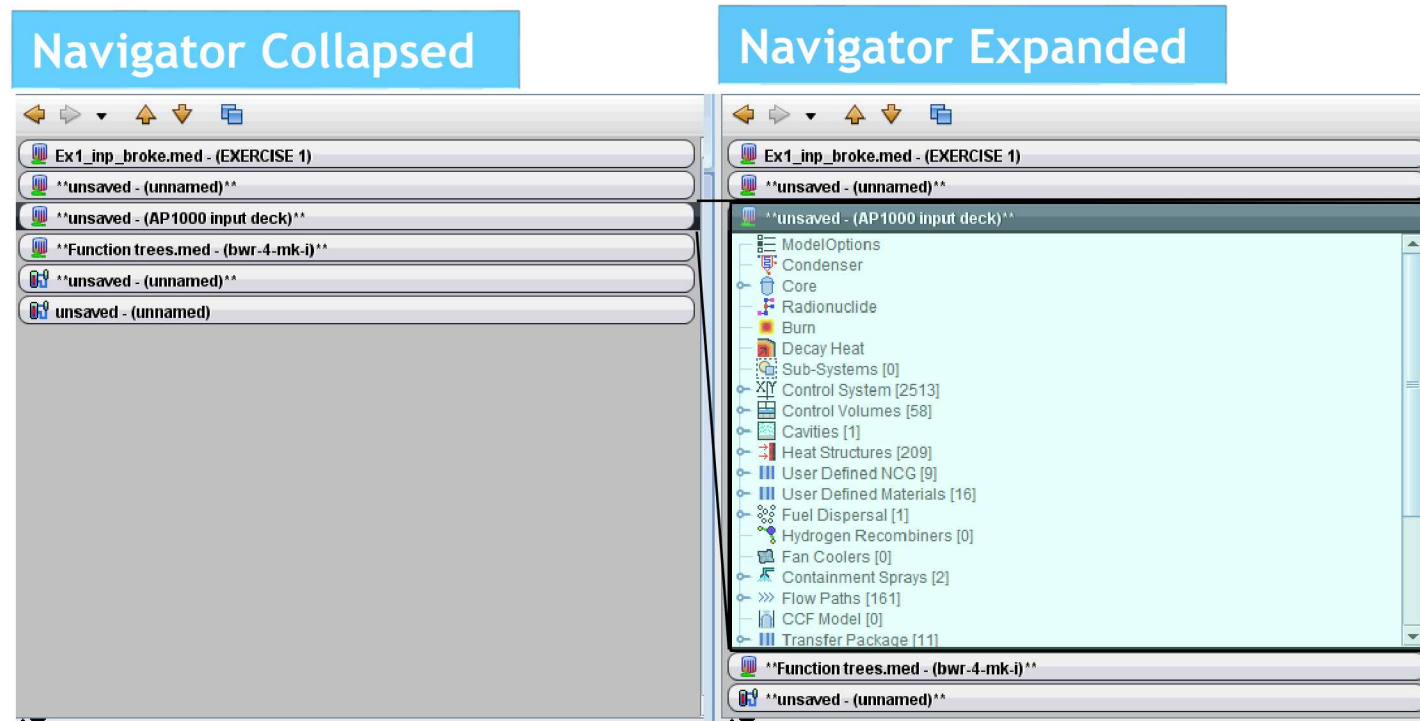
Navigator Collapsed

Ex1_inp_broke.med - (EXERCISE 1)
**unsaved - (unnamed)**
**unsaved - (AP1000 input deck)**
**Function trees.med - (bwr-4-mk-i)**
**unsaved - (unnamed)**
unsaved - (unnamed)

Navigator Expanded

Ex1_inp_broke.med - (EXERCISE 1)
**unsaved - (unnamed)**
**unsaved - (AP1000 input deck)**
ModelOptions
Condenser
Core
Radionuclide
Burn
Decay Heat
Sub-Systems [0]
Control System [2513]
Control Volumes [58]
Cavities [1]
Heat Structures [209]
User Defined NCG [9]
User Defined Materials [16]
Fuel Dispersal [1]
Hydrogen Recombiners [0]
Fan Coolers [0]
Containment Sprays [2]
Flow Paths [161]
CCF Model [0]
Transfer Package [11]
**Function trees.med - (bwr-4-mk-i)**
**unsaved - (unnamed)**